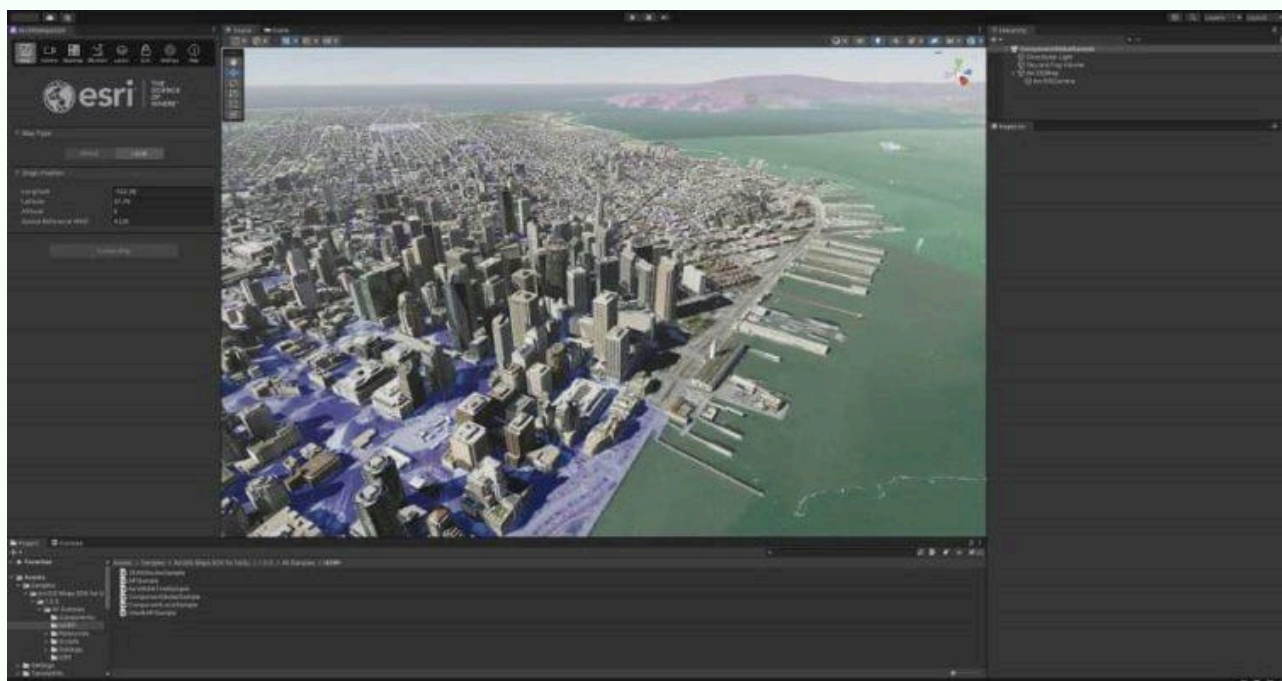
esri THE SCIENCE OF WHERE

Map Type
Global Local

Origin Position
Longitude -122.38
Latitude 37.79
Altitude 0
Spatial Reference WKID 4326

Create Map

Scene Game

Hierarchy
Directional Light
Sky and Fog Volume
ArcGISMap
ArcGISCamera

Inspector

Project Console
Favorites
Assets
Samples
ArcGIS Maps SDK for Unity
Components
HDRP
Resources
Scripts
Shaders
URP
Settings
TextMeshPro

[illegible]